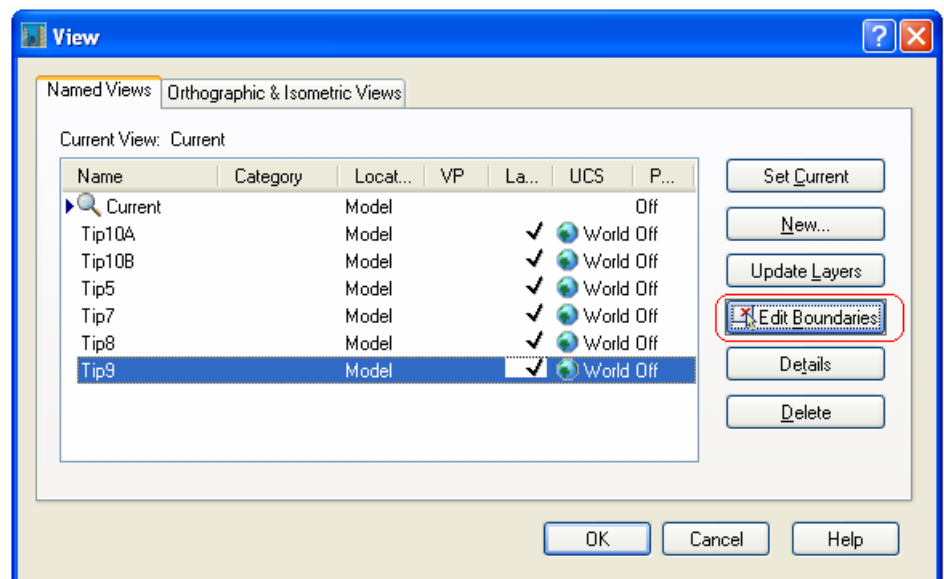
View

Named Views | Orthographic & Isometric Views

Current View: Current

| Name | Category | Locat... | VP | La... | UCS | P... |
|---|---|---|---|---|---|---|
| Current | | Model | | | | Off |
| Tip10A | | Model | | ✓ | World | Off |
| Tip10B | | Model | | ✓ | World | Off |
| Tip5 | | Model | | ✓ | World | Off |
| Tip7 | | Model | | ✓ | World | Off |
| Tip8 | | Model | | ✓ | World | Off |
| Tip9 | | Model | | ✓ | World | Off |

Set Current
New...
Update Layers
Edit Boundaries
Details
Delete

OK
Cancel
Help